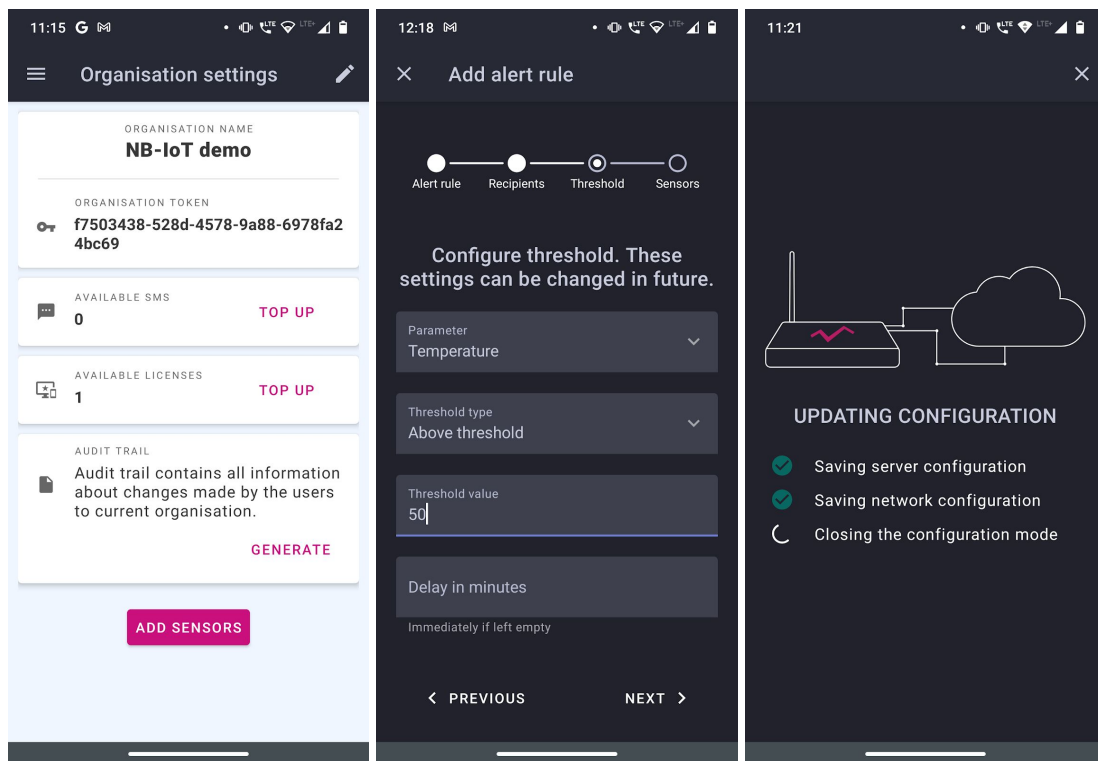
11:15 G

Organisation settings

ORGANISATION NAME
NB-IoT demo

ORGANISATION TOKEN
f7503438-528d-4578-9a88-6978fa24bc69

AVAILABLE SMS
0
TOP UP

AVAILABLE LICENSES
1
TOP UP

AUDIT TRAIL
Audit trail contains all information about changes made by the users to current organisation.
GENERATE

ADD SENSORS

12:18

Add alert rule

Alert rule
Recipients
Threshold
Sensors

Configure threshold. These settings can be changed in future.

Parameter
Temperature

Threshold type
Above threshold

Threshold value
50

Delay in minutes
Immediately if left empty

PREVIOUS
NEXT

11:21

UPDATING CONFIGURATION

Saving server configuration
Saving network configuration
Closing the configuration mode